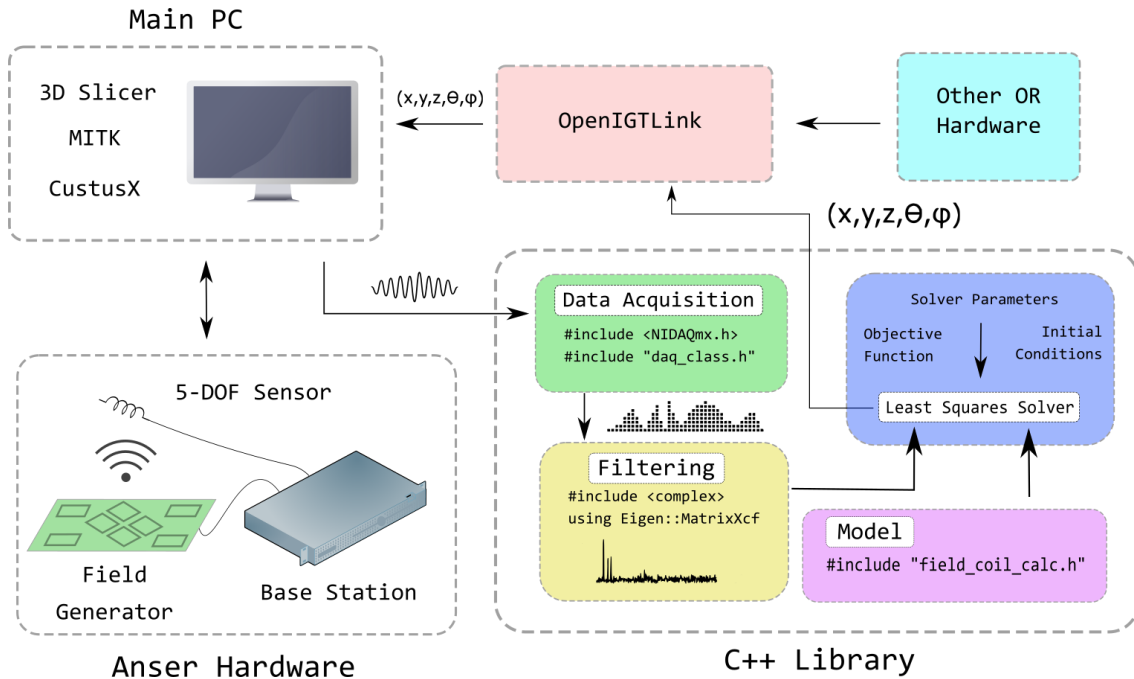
Main PC

3D Slicer

MITK

CustusX

(x,y,z,Θ,φ)

OpenIGTLink

Other OR Hardware

(x,y,z,Θ,φ)

Data Acquisition

#include <NIDAQmx.h>
#include "daq_class.h"

Solver Parameters

Objective Function

Initial Conditions

Least Squares Solver

5-DOF Sensor

Filtering

#include <complex>
using Eigen::MatrixXcf

Model

#include "field_coil_calc.h"

Field Generator

Base Station

Anser Hardware

C++ Library